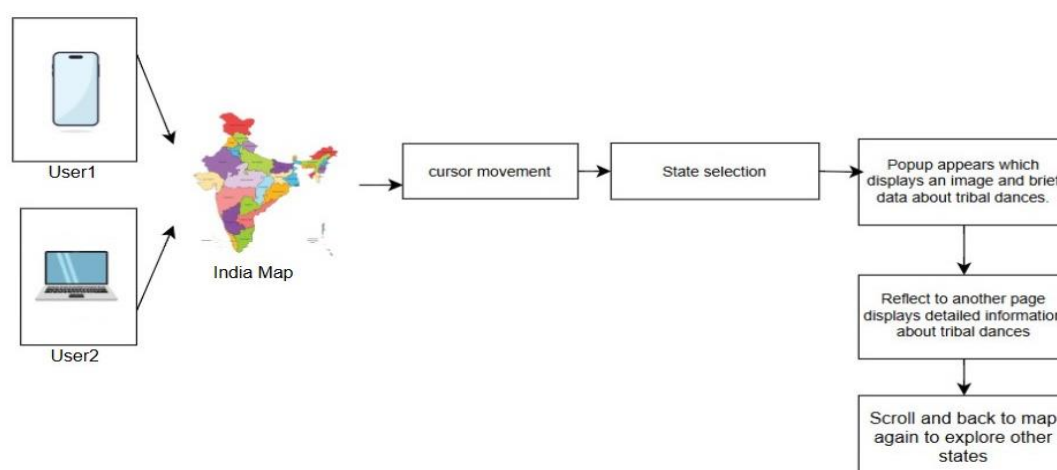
User1

User2

India Map

cursor movement

State selection

Popup appears which displays an image and brief data about tribal dances.

Reflect to another page displays detailed information about tribal dances

Scroll and back to map again to explore other states